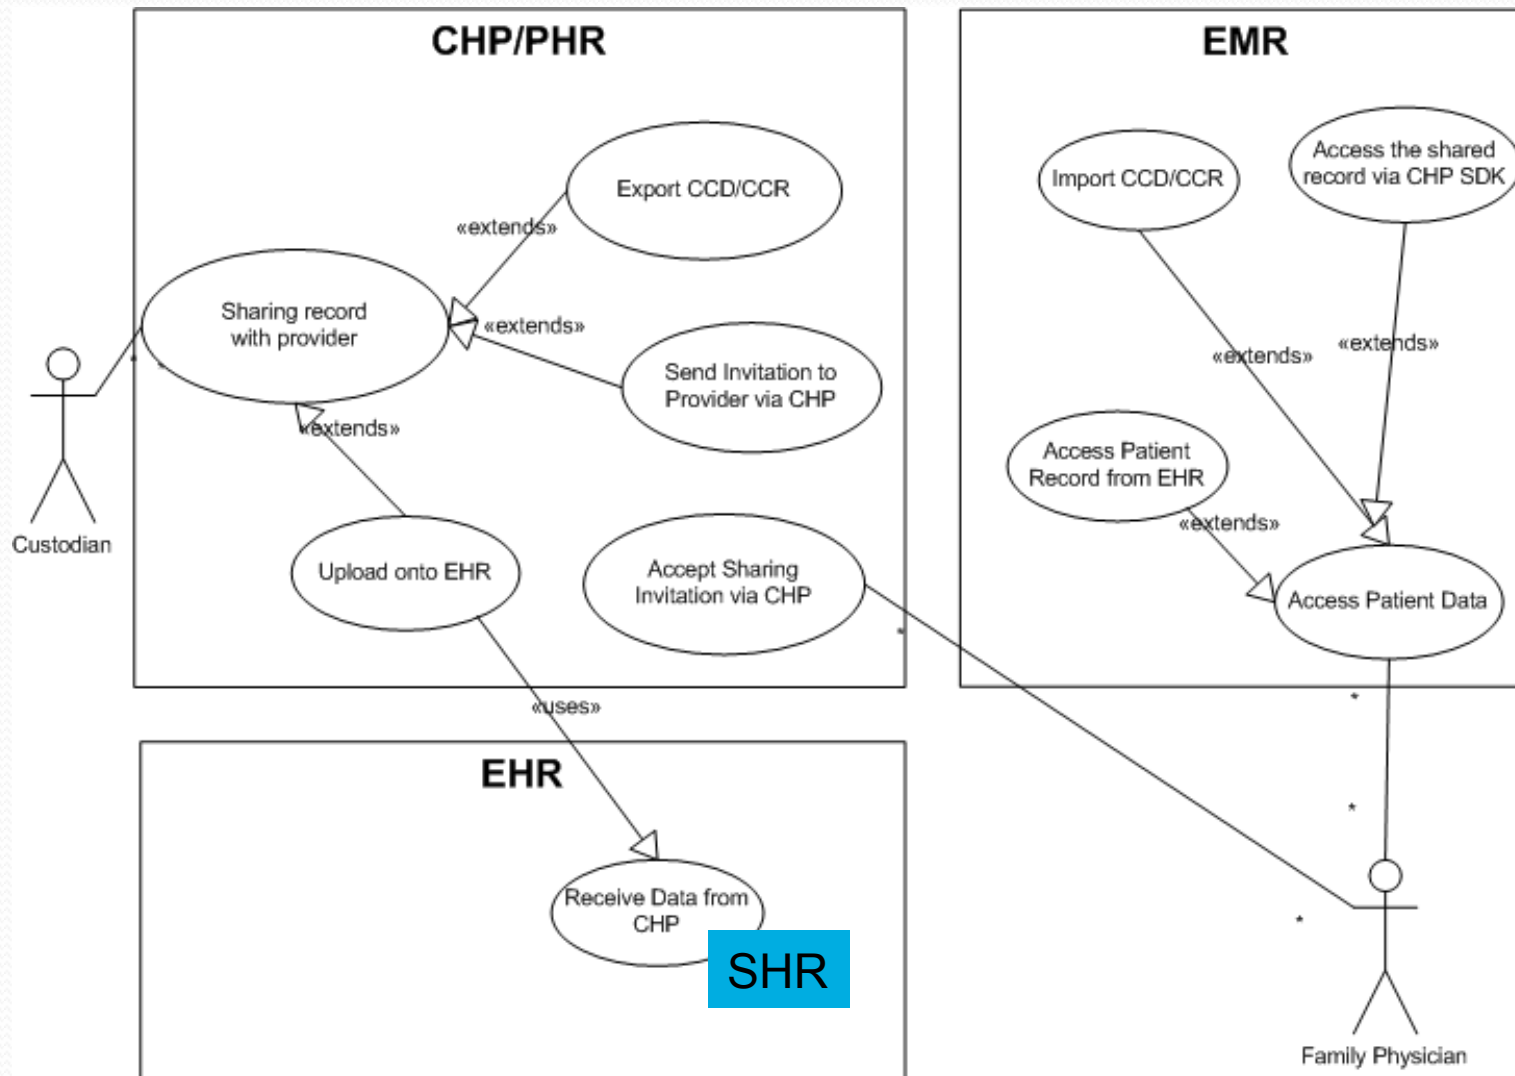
CHP/PHR

Export CCD/CCR

«extends»

Sharing record with provider

«extends»

Send Invitation to Provider via CHP

«extends»

Custodian

Upload onto EHR

Accept Sharing Invitation via CHP

EMR

Import CCD/CCR

Access the shared record via CHP SDK

«extends»

«extends»

Access Patient Record from EHR

«extends»

Access Patient Data

«uses»

EHR

Receive Data from CHP

SHR

Family Physician